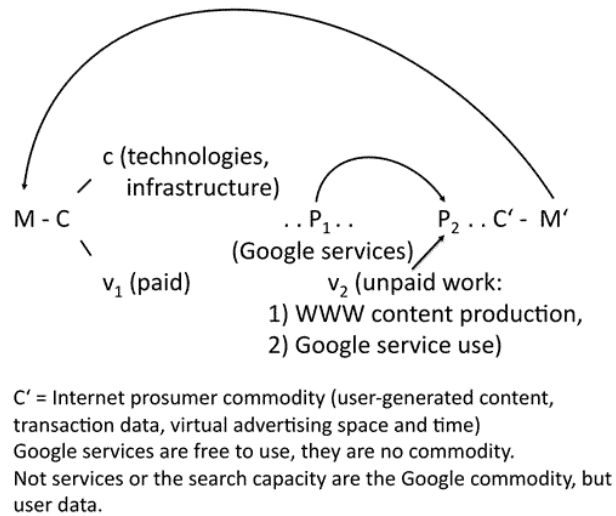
c (technologies, infrastructure)

M - C . . $P_1$ . . $P_2$ . . C' - M'

(Google services)

$v_1$ (paid)

$v_2$ (unpaid work:
1) WWW content production,
2) Google service use)

C' = Internet prosumer commodity (user-generated content, transaction data, virtual advertising space and time)
Google services are free to use, they are no commodity.
Not services or the search capacity are the Google commodity, but user data.